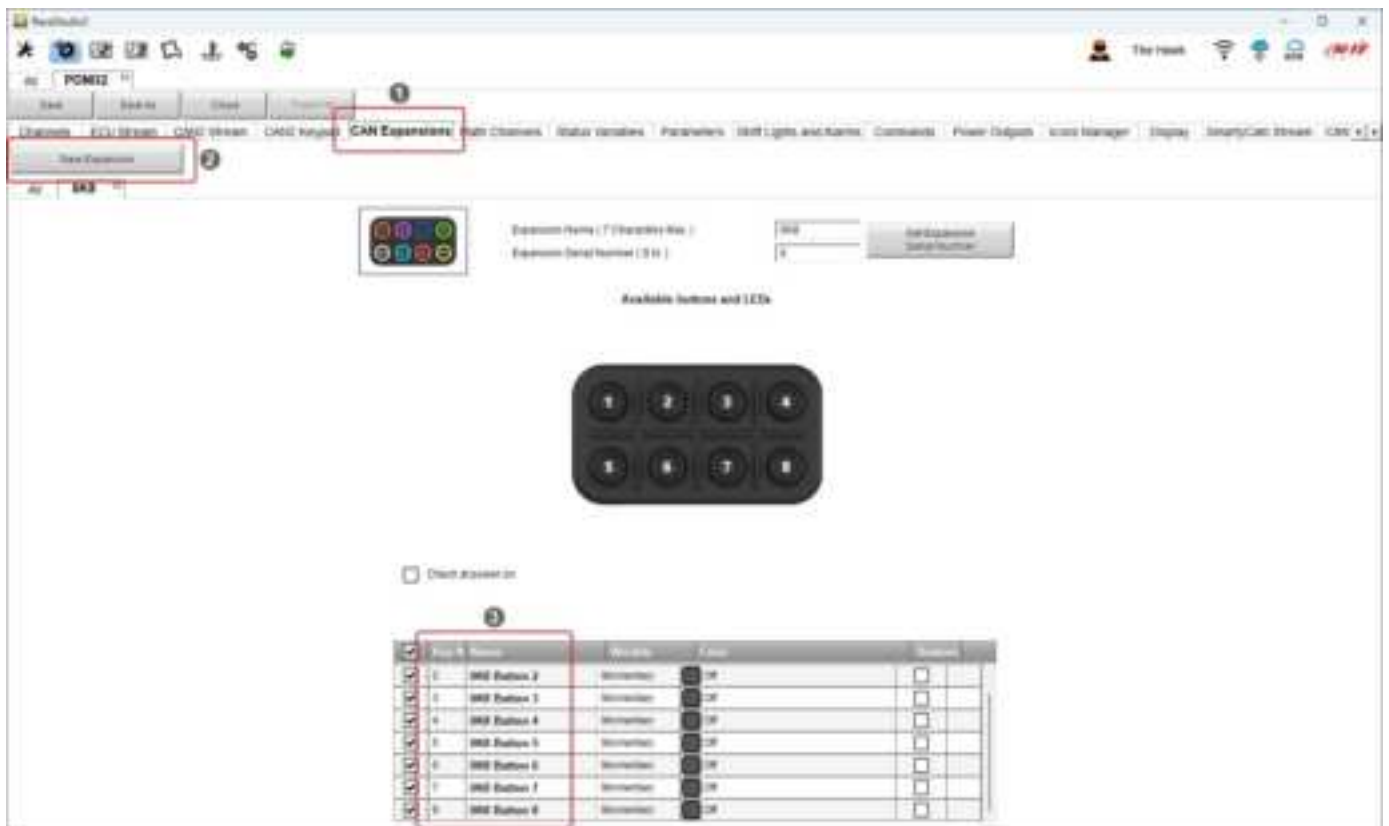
RaceStudio3

The Hawk

All PDM32

Save Save As Close Transmit

1

Channels ECU Stream CAN2 Stream CAN2 Keypad CAN Expansions Math Channels Status Variables Parameters Shift Lights and Alarms Commands Power Outputs Icons Manager Display SmartyCam Stream CAN

New Expansion

2

All 8KB

Expansion Name ( 7 Characters Max ) 8KB
Expansion Serial Number ( 8 bit ) 0

Set Expansion Serial Number

Available buttons and LEDs

1 2 3 4
5 6 7 8

Check at power on

3

| | Pos # | Name | Mode | Color | Status |
|---|---|---|---|---|---|
| ☑ | 2 | 8KB Button 2 | Momentary | Off | ☐ |
| ☑ | 3 | 8KB Button 3 | Momentary | Off | ☐ |
| ☑ | 4 | 8KB Button 4 | Momentary | Off | ☐ |
| ☑ | 5 | 8KB Button 5 | Momentary | Off | ☐ |
| ☑ | 6 | 8KB Button 6 | Momentary | Off | ☐ |
| ☑ | 7 | 8KB Button 7 | Momentary | Off | ☐ |
| ☑ | 8 | 8KB Button 8 | Momentary | Off | ☐ |